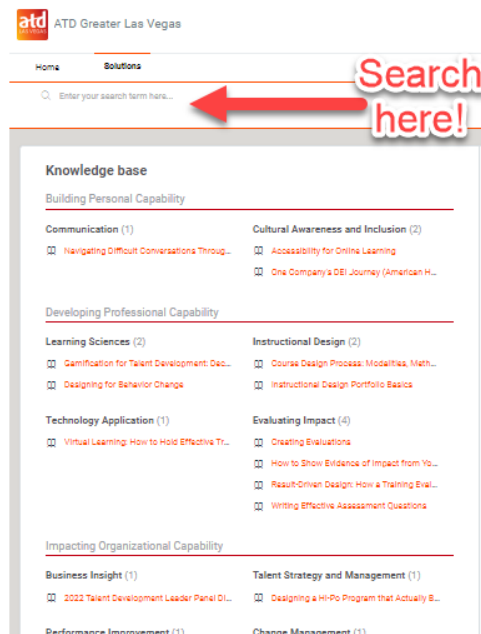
atd LAS VEGAS

ATD Greater Las Vegas

Home

Solutions

Enter your search term here...

Search here!

Knowledge base

Building Personal Capability

Communication (1)

Navigating Difficult Conversations Throug...

Cultural Awareness and Inclusion (2)

Accessibility for Online Learning

One Company's DEI Journey (American H...

Developing Professional Capability

Learning Sciences (2)

Gamification for Talent Development: Dec...

Designing for Behavior Change

Instructional Design (2)

Course Design Process: Modalities, Meth...

Instructional Design Portfolio Basics

Technology Application (1)

Virtual Learning: How to Hold Effective Tr...

Evaluating Impact (4)

Creating Evaluations

How to Show Evidence of Impact from Yo...

Result-Driven Design: How a Training Eval...

Writing Effective Assessment Questions

Impacting Organizational Capability

Business Insight (1)

2022 Talent Development Leader Panel Di...

Talent Strategy and Management (1)

Designing a Hi-Po Program that Actually B...

Performance Improvement (1)

Change Management (1)